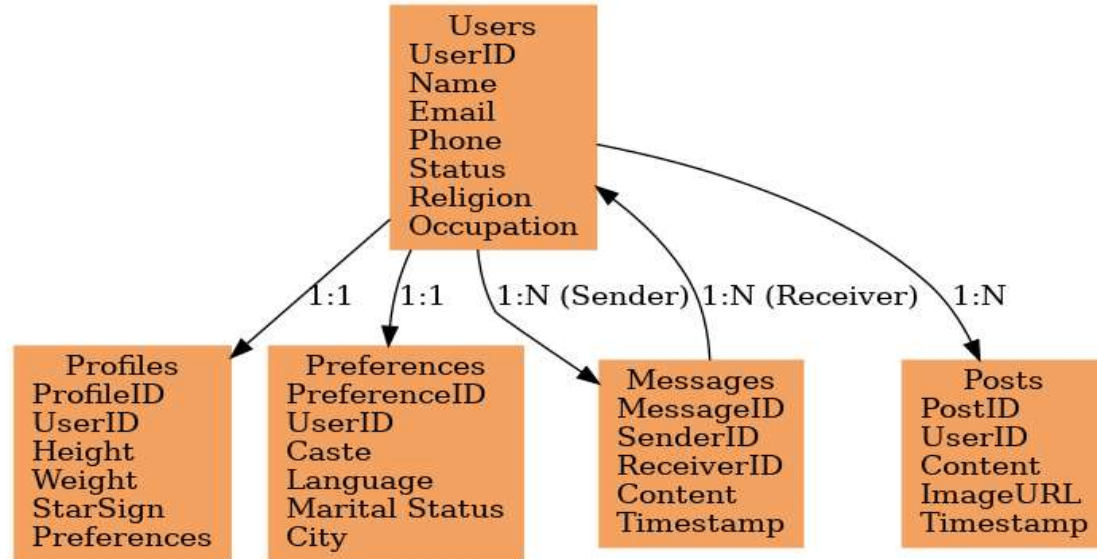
Users
UserID
Name
Email
Phone
Status
Religion
Occupation

1:1

1:1

1:N (Sender)

1:N (Receiver)

1:N

Profiles
ProfileID
UserID
Height
Weight
StarSign
Preferences

Preferences
PreferenceID
UserID
Caste
Language
Marital Status
City

Messages
MessageID
SenderID
ReceiverID
Content
Timestamp

Posts
PostID
UserID
Content
ImageURL
Timestamp